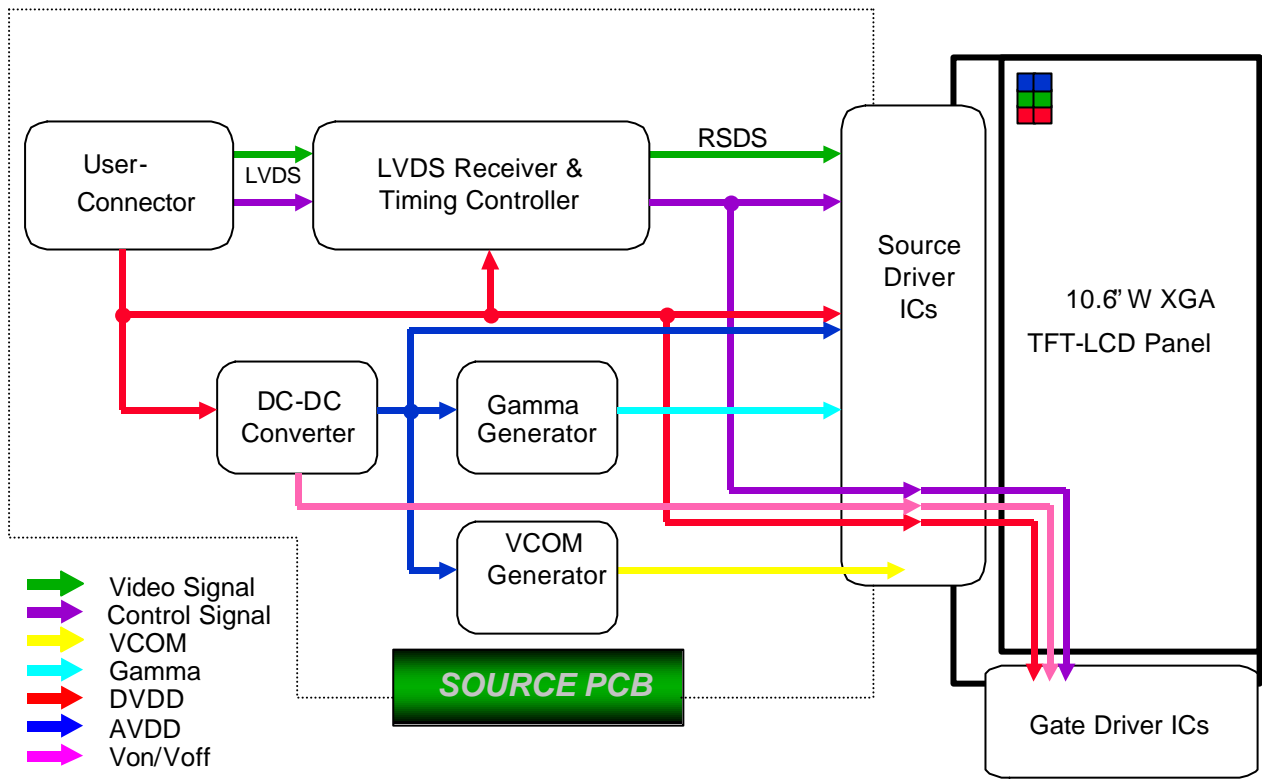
User-Connector

LVDS

LVDS Receiver & Timing Controller

RSDS

Source Driver ICs

10.6' W XGA

TFT-LCD Panel

DC-DC Converter

Gamma Generator

VCOM Generator

Video Signal
Control Signal
VCOM
Gamma
DVDD
AVDD
Von/Voff

SOURCE PCB

Gate Driver ICs